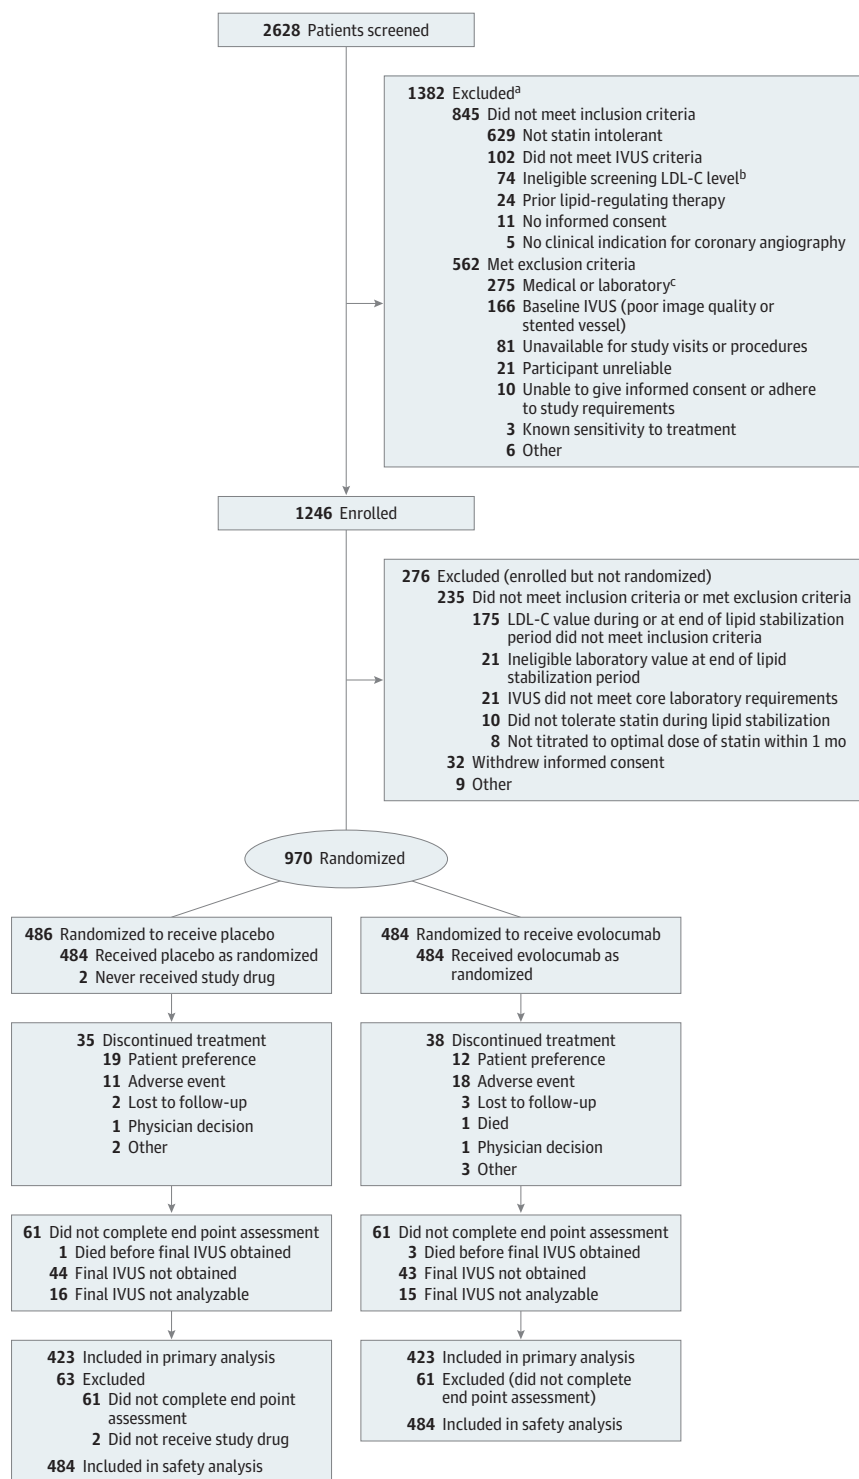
**2628** Patients screened

**1382** Excluded$^{a}$
**845** Did not meet inclusion criteria
**629** Not statin intolerant
**102** Did not meet IVUS criteria
**74** Ineligible screening LDL-C level$^{b}$
**24** Prior lipid-regulating therapy
**11** No informed consent
**5** No clinical indication for coronary angiography
**562** Met exclusion criteria
**275** Medical or laboratory$^{c}$
**166** Baseline IVUS (poor image quality or stented vessel)
**81** Unavailable for study visits or procedures
**21** Participant unreliable
**10** Unable to give informed consent or adhere to study requirements
**3** Known sensitivity to treatment
**6** Other

**1246** Enrolled

**276** Excluded (enrolled but not randomized)
**235** Did not meet inclusion criteria or met exclusion criteria
**175** LDL-C value during or at end of lipid stabilization period did not meet inclusion criteria
**21** Ineligible laboratory value at end of lipid stabilization period
**21** IVUS did not meet core laboratory requirements
**10** Did not tolerate statin during lipid stabilization
**8** Not titrated to optimal dose of statin within 1 mo
**32** Withdrew informed consent
**9** Other

**970** Randomized

**486** Randomized to receive placebo
**484** Received placebo as randomized
**2** Never received study drug

**35** Discontinued treatment
**19** Patient preference
**11** Adverse event
**2** Lost to follow-up
**1** Physician decision
**2** Other

**61** Did not complete end point assessment
**1** Died before final IVUS obtained
**44** Final IVUS not obtained
**16** Final IVUS not analyzable

**423** Included in primary analysis
**63** Excluded
**61** Did not complete end point assessment
**2** Did not receive study drug
**484** Included in safety analysis

**484** Randomized to receive evolocumab
**484** Received evolocumab as randomized

**38** Discontinued treatment
**12** Patient preference
**18** Adverse event
**3** Lost to follow-up
**1** Died
**1** Physician decision
**3** Other

**61** Did not complete end point assessment
**3** Died before final IVUS obtained
**43** Final IVUS not obtained
**15** Final IVUS not analyzable

**423** Included in primary analysis
**61** Excluded (did not complete end point assessment)
**484** Included in safety analysis